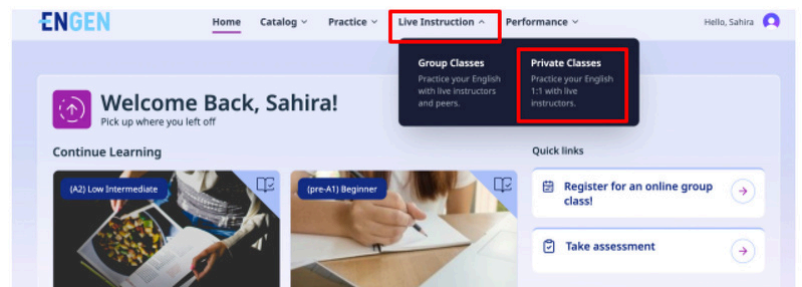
ENGEN

Home Catalog Practice Live Instruction Performance Hello, Sahira

Group Classes
Practice your English with live instructors and peers.

Private Classes
Practice your English 1:1 with live instructors.

Welcome Back, Sahira!
Pick up where you left off

Continue Learning

(A2) Low Intermediate

(pre-A1) Beginner

Quick links

Register for an online group class!

Take assessment